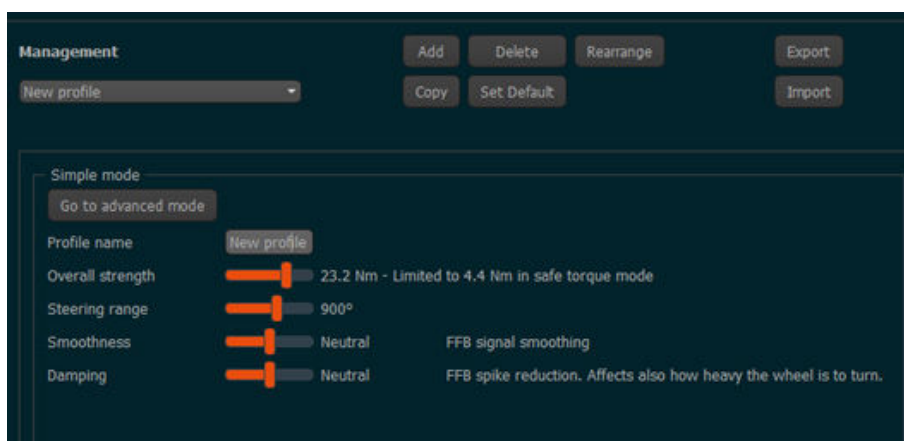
Management

Add Delete Rearrange Export

New profile

Copy Set Default Import

Simple mode

Go to advanced mode

Profile name New profile

Overall strength 23.2 Nm - Limited to 4.4 Nm in safe torque mode

Steering range 900°

Smoothness Neutral FFB signal smoothing

Damping Neutral FFB spike reduction. Affects also how heavy the wheel is to turn.